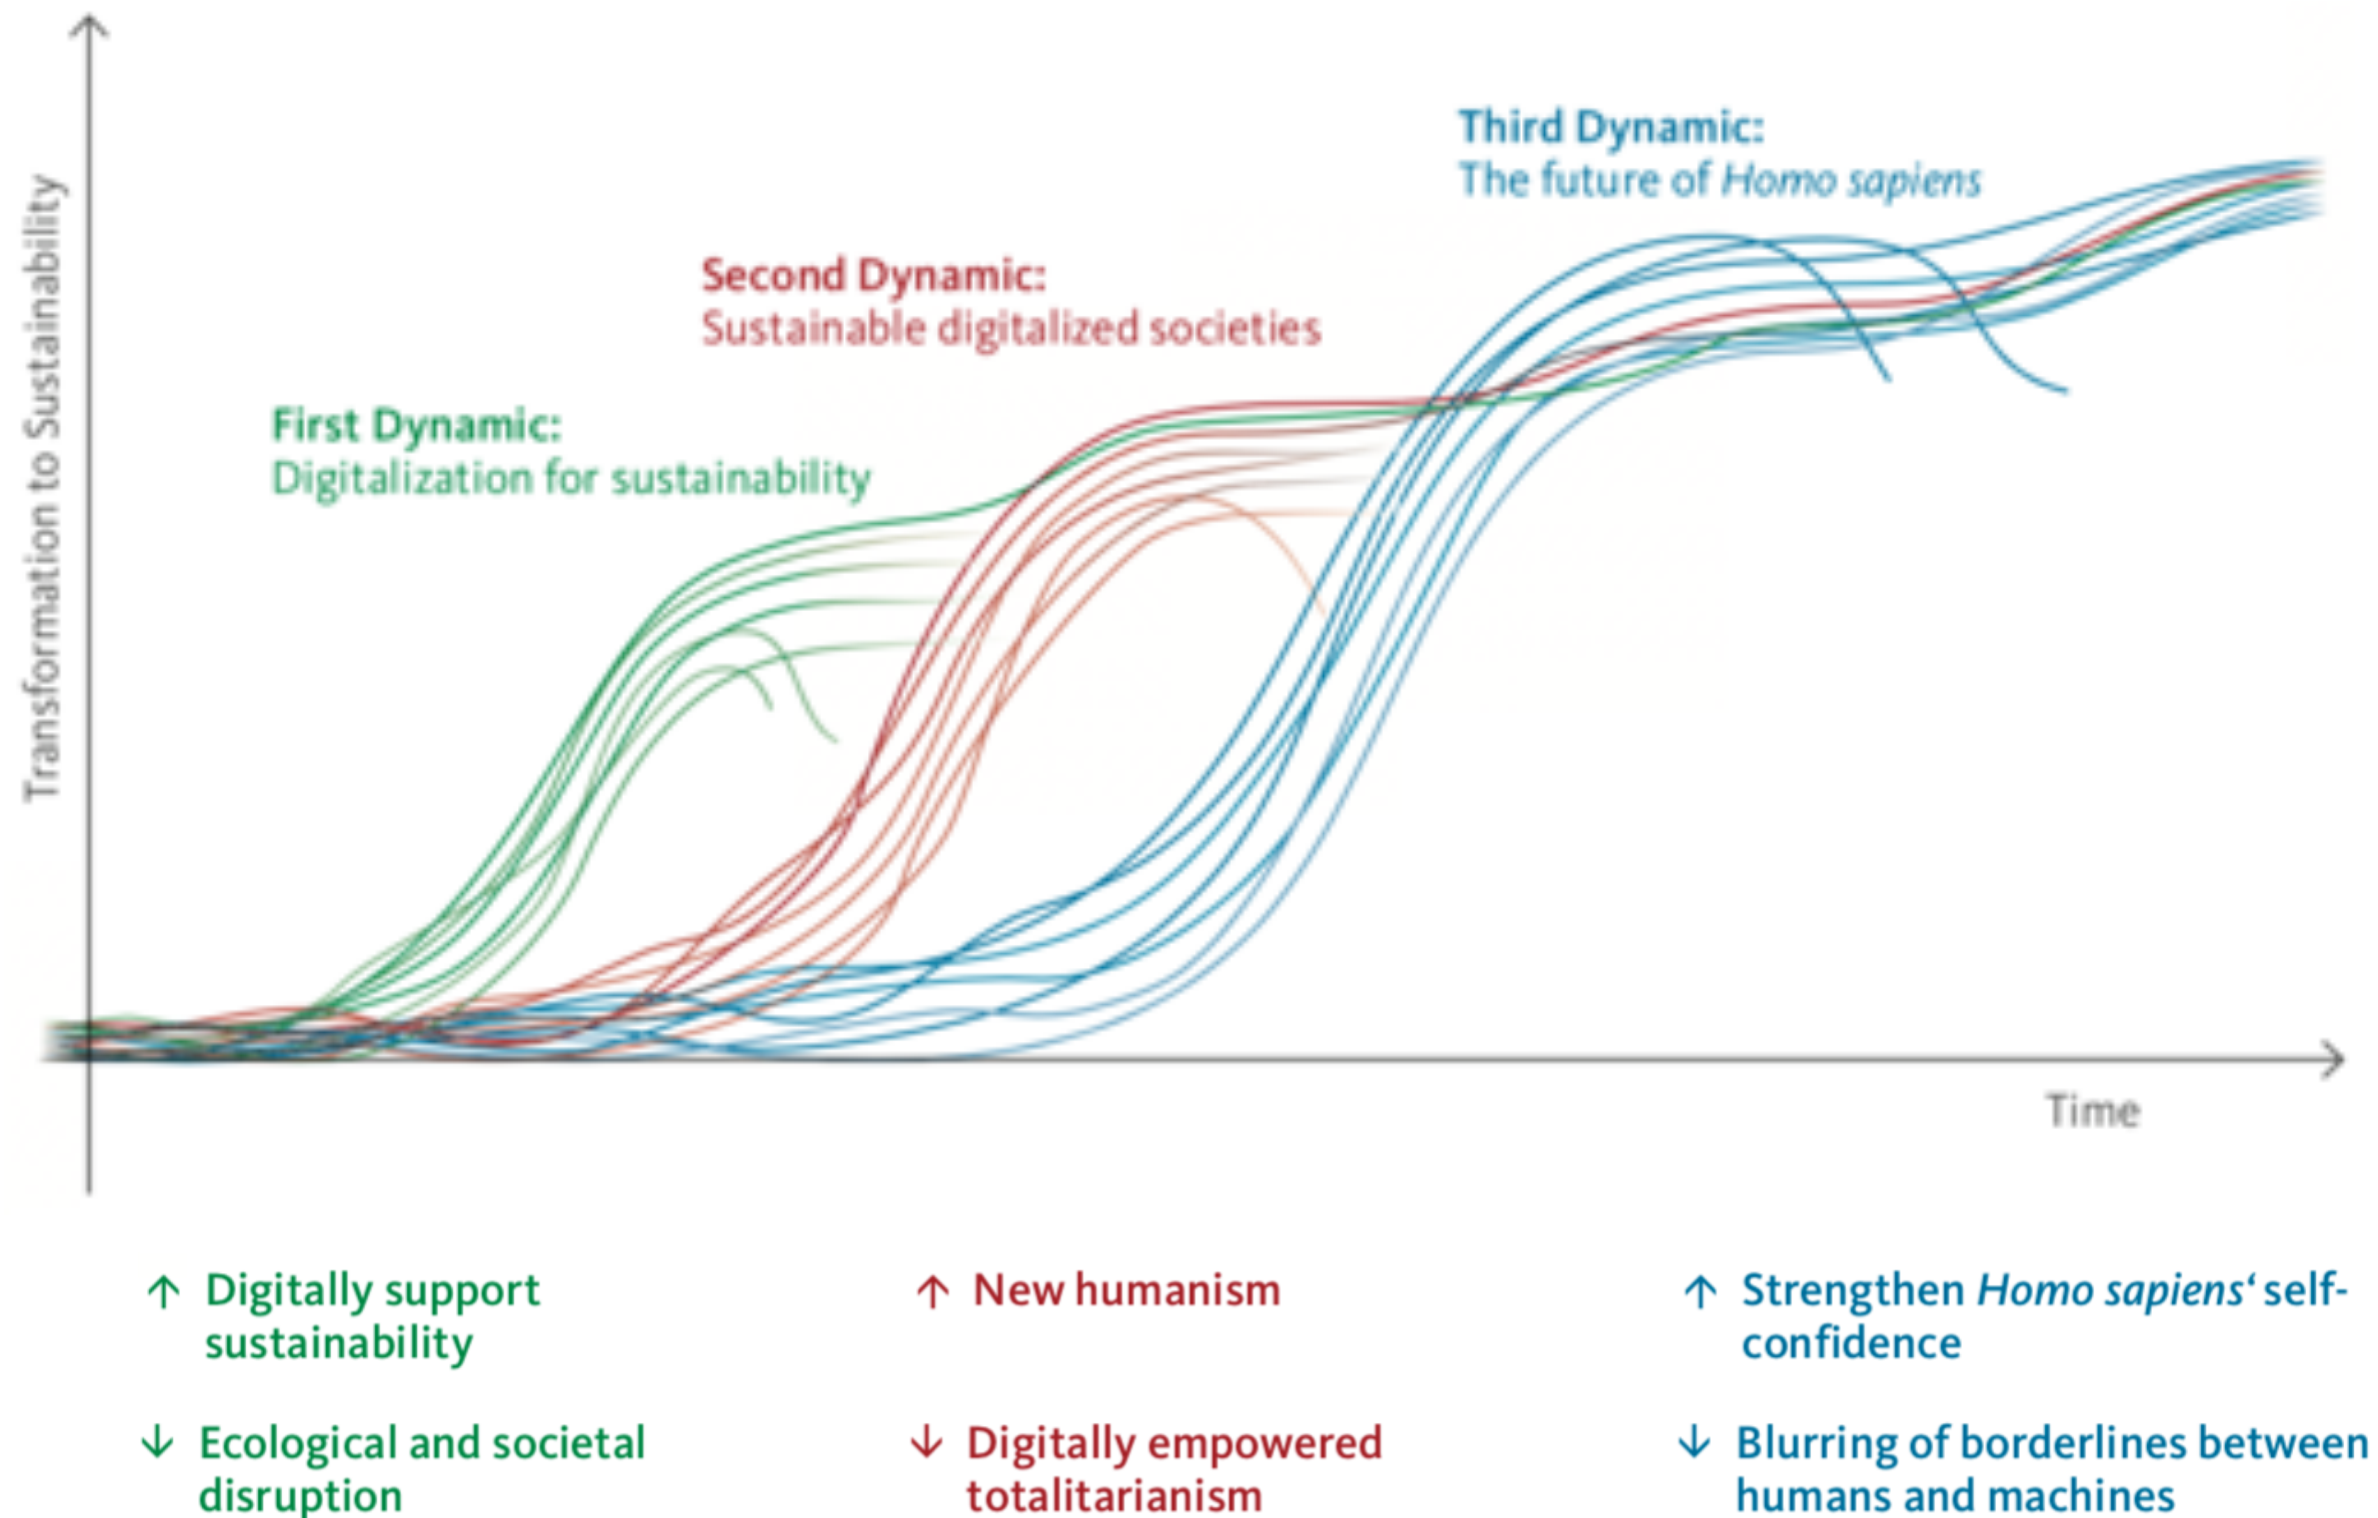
Transformation to Sustainability

Third Dynamic:
The future of *Homo sapiens*

Second Dynamic:
Sustainable digitalized societies

First Dynamic:
Digitalization for sustainability

Time

↑ Digitally support sustainability

↓ Ecological and societal disruption

↑ New humanism

↓ Digitally empowered totalitarianism

↑ Strengthen *Homo sapiens*‘ self-confidence

↓ Blurring of borderlines between humans and machines